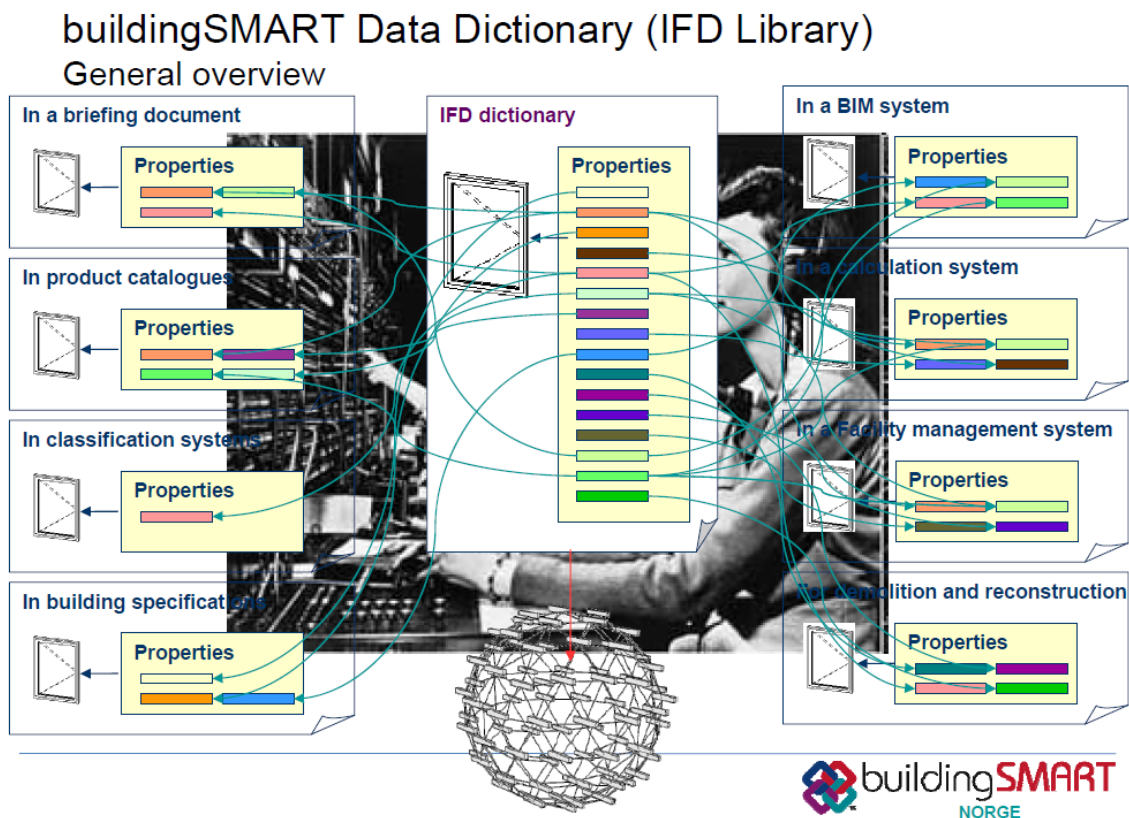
buildingSMART Data Dictionary (IFD Library)
General overview

In a briefing document
Properties

In product catalogues
Properties

In classification systems
Properties

In building specifications
Properties

IFD dictionary
Properties

In a BIM system
Properties

In a calculation system
Properties

In a Facility management system
Properties

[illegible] demolition and reconstruction
Properties

buildingSMART
NORGE